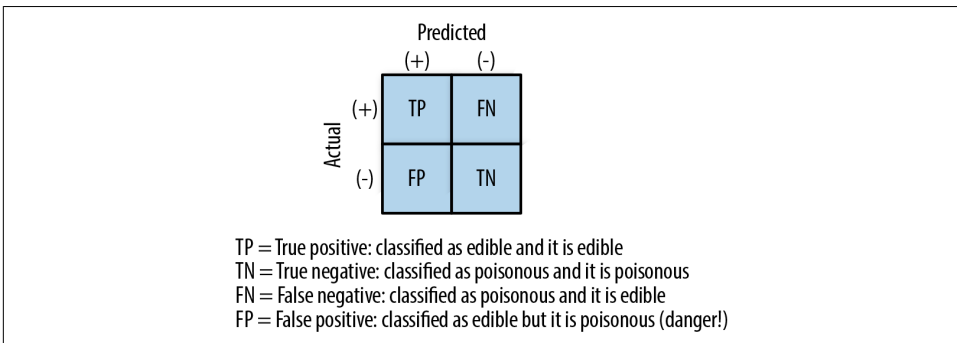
Predicted

|  | (+) | (-) |
|---|---|---|
| (+) | TP | FN |
| (-) | FP | TN |

Actual

TP = True positive: classified as edible and it is edible
TN = True negative: classified as poisonous and it is poisonous
FN = False negative: classified as poisonous and it is edible
FP = False positive: classified as edible but it is poisonous (danger!)